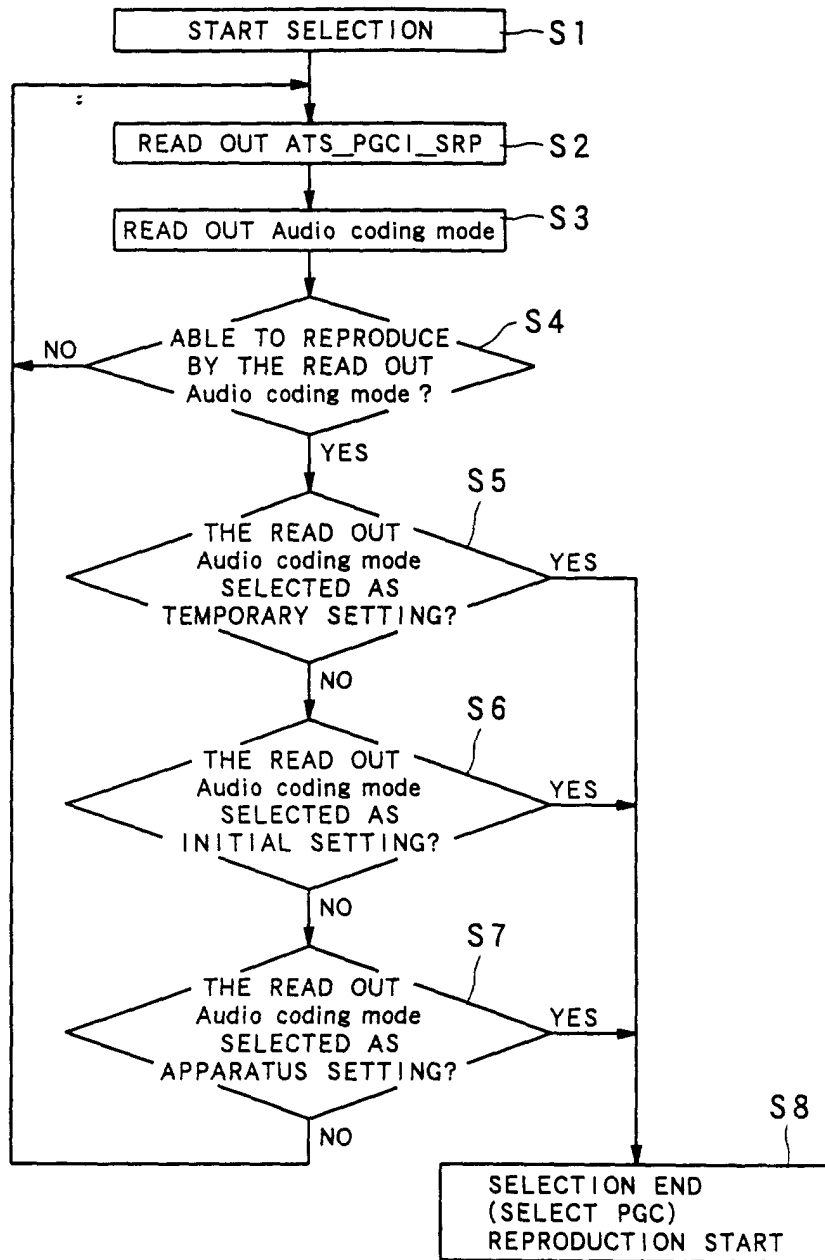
START SELECTION
S1
READ OUT ATS_PGCI_SRP
S2
READ OUT Audio coding mode
S3
ABLE TO REPRODUCE BY THE READ OUT Audio coding mode ?
S4
NO
YES
THE READ OUT Audio coding mode SELECTED AS TEMPORARY SETTING?
S5
YES
NO
THE READ OUT Audio coding mode SELECTED AS INITIAL SETTING?
S6
YES
NO
THE READ OUT Audio coding mode SELECTED AS APPARATUS SETTING?
S7
YES
NO
S8
SELECTION END (SELECT PGC) REPRODUCTION START